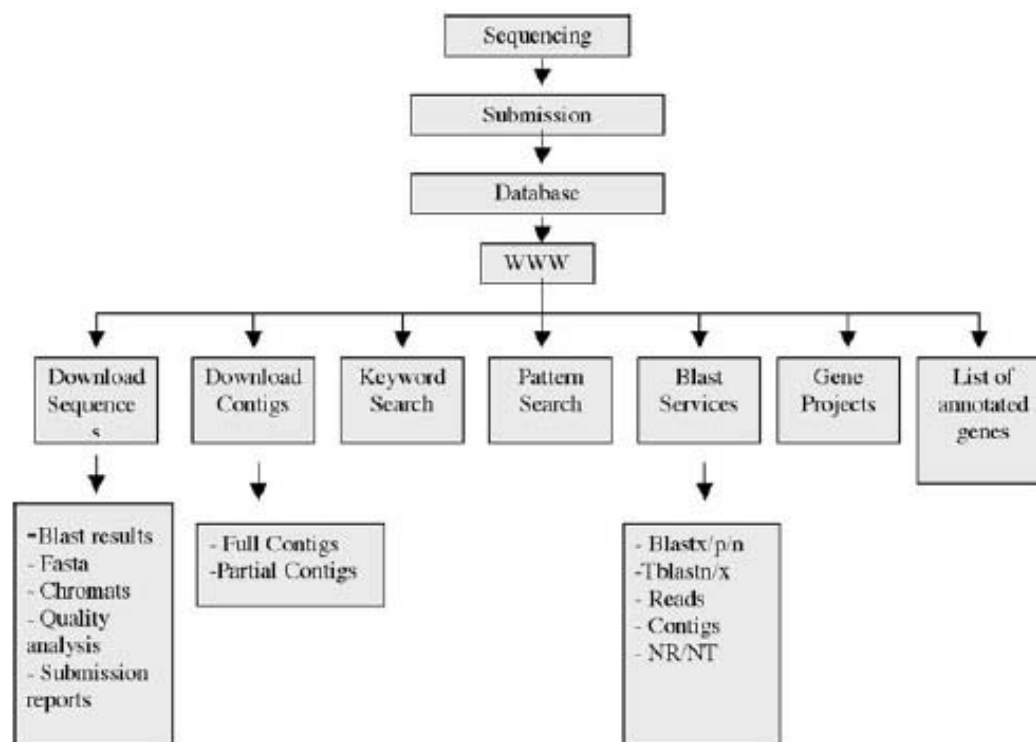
Sequencing

Submission

Database

WWW

Download Sequence s

Download Contigs

Keyword Search

Pattern Search

Blast Services

Gene Projects

List of annotated genes

-Blast results
- Fasta
- Chromats
- Quality analysis
- Submission reports

- Full Contigs
-Partial Contigs

- Blastx/p/n
-Tblastn/x
- Reads
- Contigs
- NR/NT